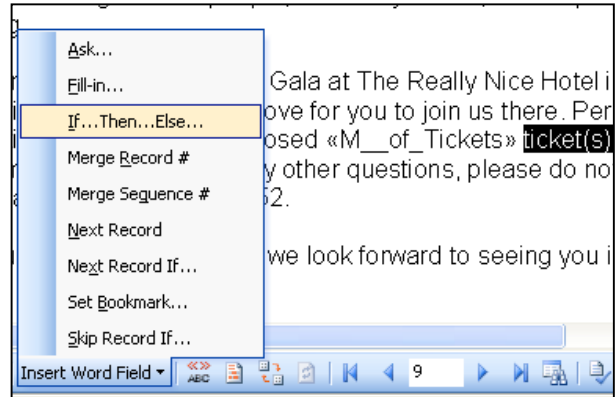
Ask...
Fill-in...
If...Then...Else...
Merge Record #
Merge Sequence #
Next Record
Next Record If...
Set Bookmark...
Skip Record If...

Gala at The Really Nice Hotel i
ove for you to join us there. Per
osed «M__of_Tickets» ticket(s)
y other questions, please do no
52.

we look forward to seeing you i

Insert Word Field ▾ 9